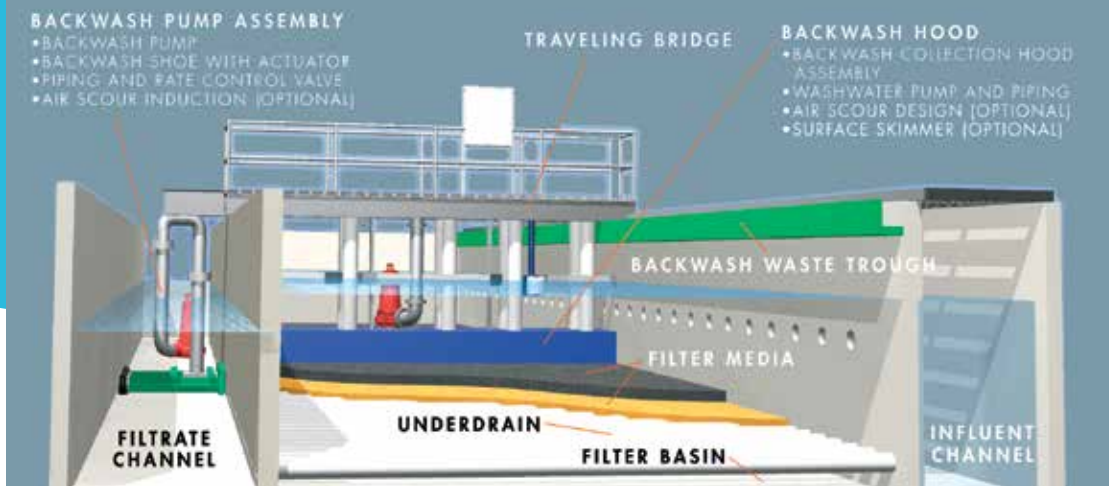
BACKWASH PUMP ASSEMBLY
•BACKWASH PUMP
•BACKWASH SHOE WITH ACTUATOR
•PIPING AND RATE CONTROL VALVE
•AIR SCOUR INDUCTION (OPTIONAL)

TRAVELING BRIDGE

BACKWASH HOOD
•BACKWASH COLLECTION HOOD ASSEMBLY
•WASHWATER PUMP AND PIPING
•AIR SCOUR DESIGN (OPTIONAL)
•SURFACE SKIMMER (OPTIONAL)

BACKWASH WASTE TROUGH

FILTER MEDIA

UNDERDRAIN

FILTRATE CHANNEL

FILTER BASIN

INFLUENT CHANNEL